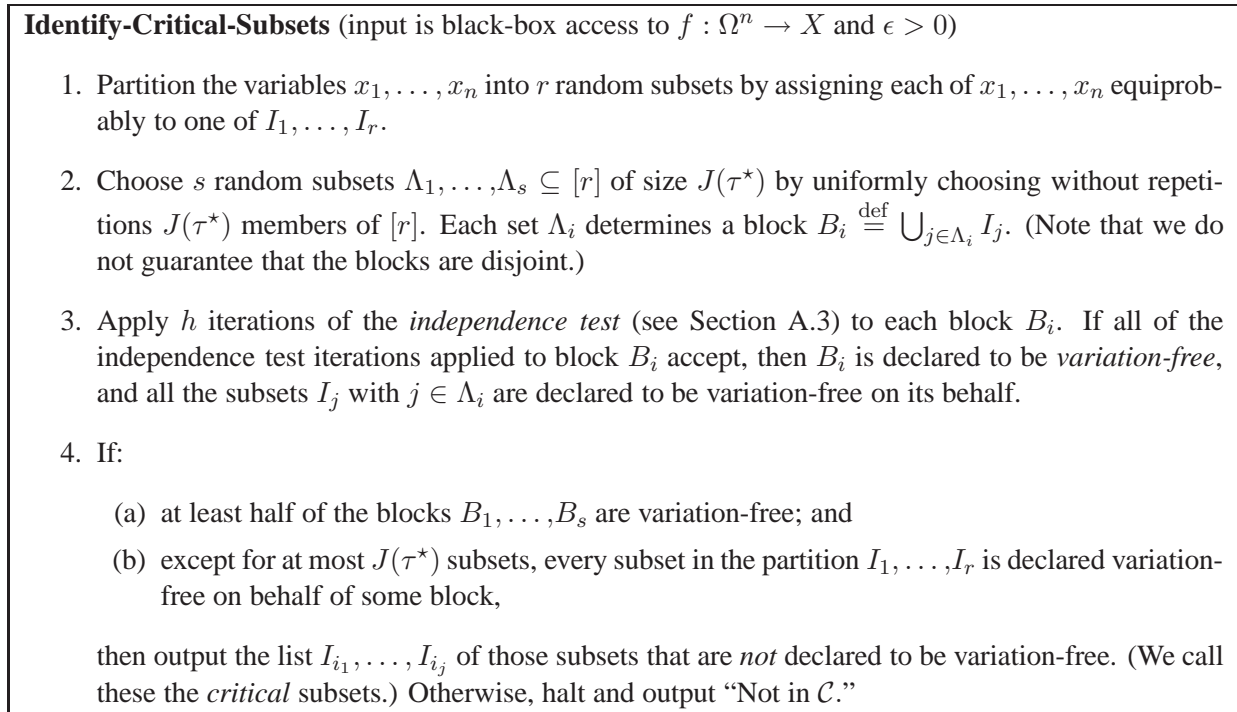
**Identify-Critical-Subsets** (input is black-box access to $f : \Omega^n \to X$ and $\epsilon > 0$)

1. Partition the variables $x_1, \ldots, x_n$ into $r$ random subsets by assigning each of $x_1, \ldots, x_n$ equiprobably to one of $I_1, \ldots, I_r$.

2. Choose $s$ random subsets $\Lambda_1, \ldots, \Lambda_s \subseteq [r]$ of size $J(\tau^\star)$ by uniformly choosing without repetitions $J(\tau^\star)$ members of $[r]$. Each set $\Lambda_i$ determines a block $B_i \stackrel{\text{def}}{=} \bigcup_{j \in \Lambda_i} I_j$. (Note that we do not guarantee that the blocks are disjoint.)

3. Apply $h$ iterations of the *independence test* (see Section A.3) to each block $B_i$. If all of the independence test iterations applied to block $B_i$ accept, then $B_i$ is declared to be *variation-free*, and all the subsets $I_j$ with $j \in \Lambda_i$ are declared to be variation-free on its behalf.

4. If:

(a) at least half of the blocks $B_1, \ldots, B_s$ are variation-free; and

(b) except for at most $J(\tau^\star)$ subsets, every subset in the partition $I_1, \ldots, I_r$ is declared variation-free on behalf of some block,

then output the list $I_{i_1}, \ldots, I_{i_j}$ of those subsets that are *not* declared to be variation-free. (We call these the *critical* subsets.) Otherwise, halt and output "Not in $\mathcal{C}$."